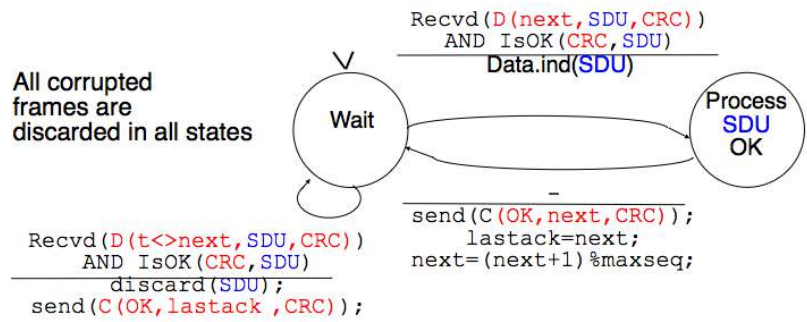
All corrupted frames are discarded in all states

Recvd(D(next,SDU,CRC)) AND IsOK(CRC,SDU)

Data.ind(SDU)

Wait

Process SDU OK

-

send(C(OK,next,CRC));
lastack=next;
next=(next+1)%maxseq;

Recvd(D(t<>next,SDU,CRC)) AND IsOK(CRC,SDU)

discard(SDU);
send(C(OK,lastack ,CRC));